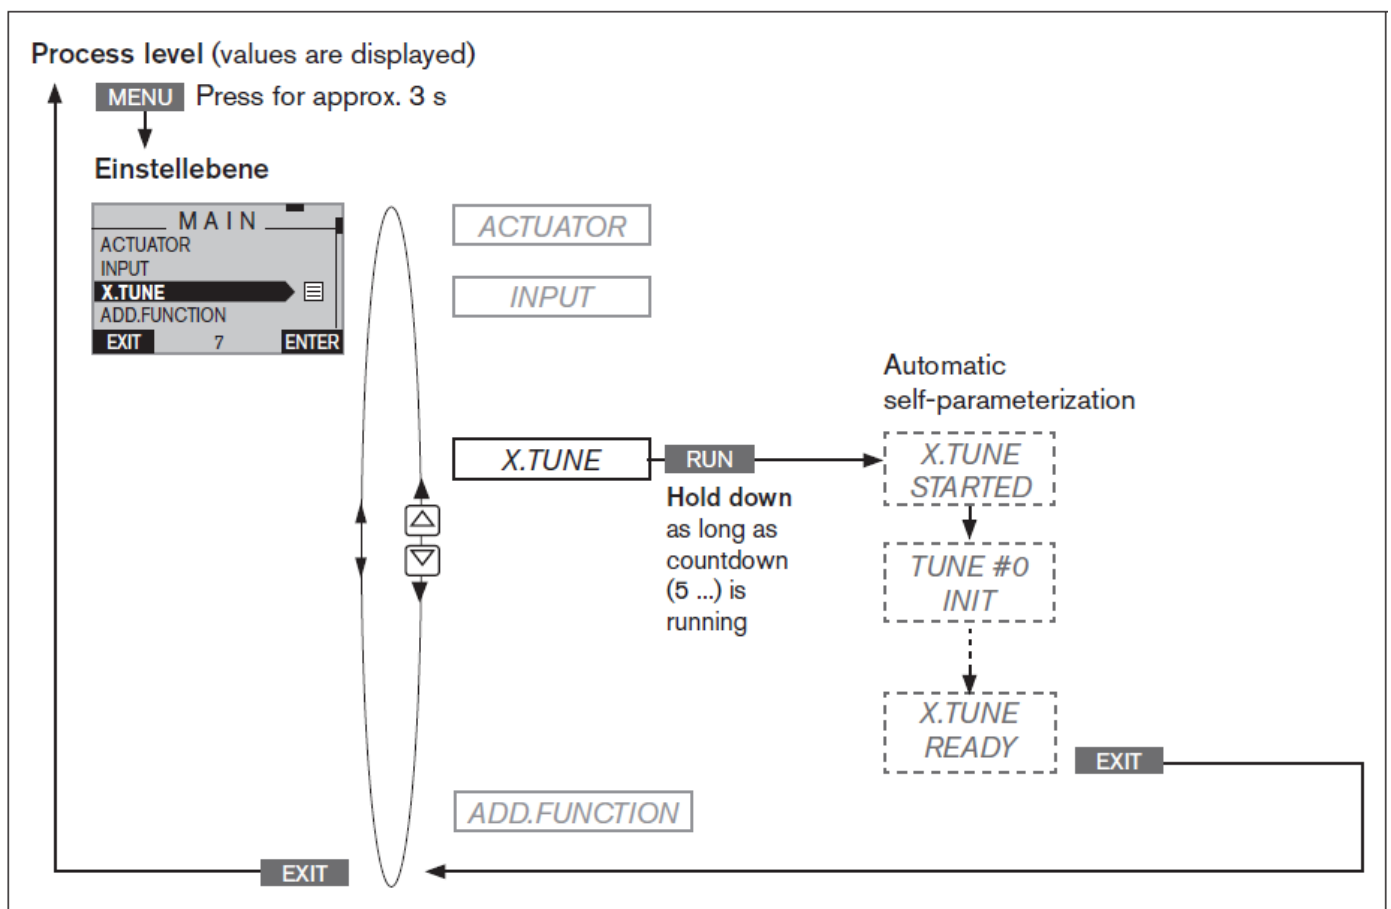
Process level (values are displayed)

MENU Press for approx. 3 s

Einstellebene

MAIN
ACTUATOR
INPUT
X.TUNE
ADD.FUNCTION
EXIT 7 ENTER

ACTUATOR

INPUT

Automatic self-parameterization

X.TUNE

RUN

Hold down as long as countdown (5 ...) is running

X.TUNE STARTED

TUNE #0 INIT

X.TUNE READY

EXIT

ADD.FUNCTION

EXIT